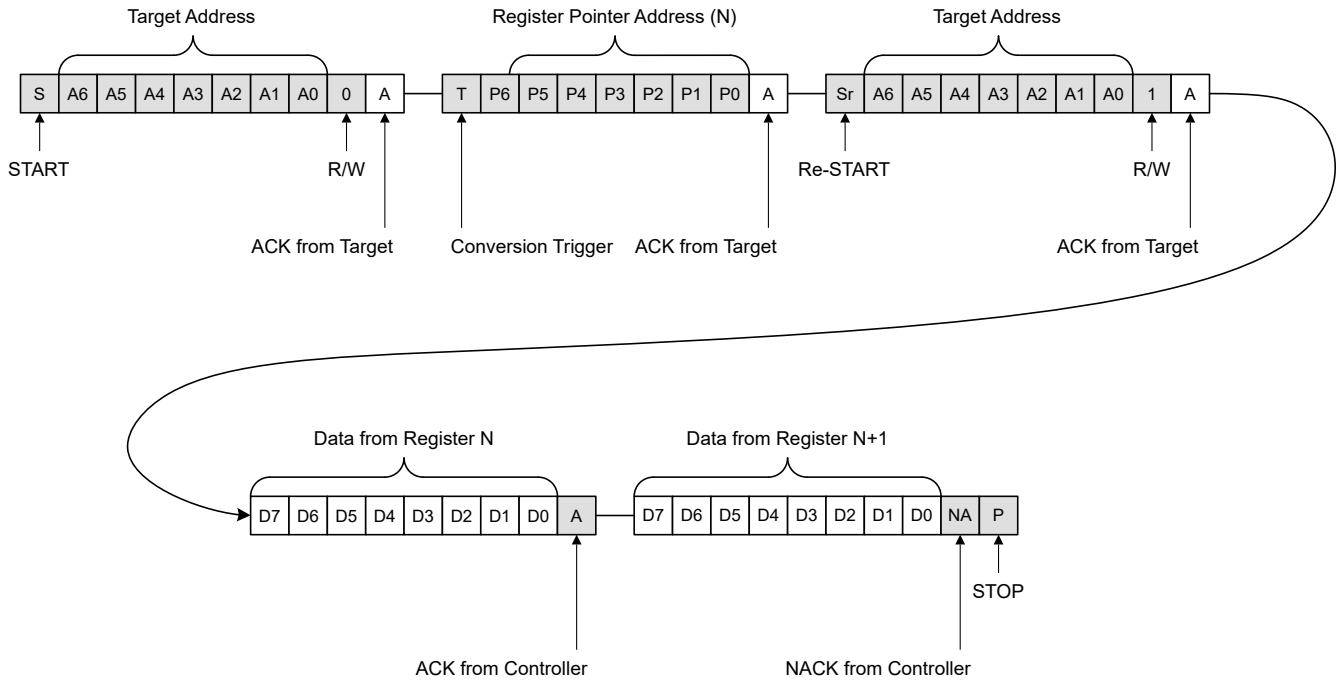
Target Address

| S | A6 | A5 | A4 | A3 | A2 | A1 | A0 | 0 | A |
|---|---|---|---|---|---|---|---|---|---|

START

R/W

ACK from Target

Register Pointer Address (N)

| T | P6 | P5 | P4 | P3 | P2 | P1 | P0 | A |
|---|---|---|---|---|---|---|---|---|

Conversion Trigger

ACK from Target

Target Address

| Sr | A6 | A5 | A4 | A3 | A2 | A1 | A0 | 1 | A |
|---|---|---|---|---|---|---|---|---|---|

Re-START

R/W

ACK from Target

Data from Register N

| D7 | D6 | D5 | D4 | D3 | D2 | D1 | D0 | A |
|---|---|---|---|---|---|---|---|---|

ACK from Controller

Data from Register N+1

| D7 | D6 | D5 | D4 | D3 | D2 | D1 | D0 | NA | P |
|---|---|---|---|---|---|---|---|---|---|

STOP

NACK from Controller